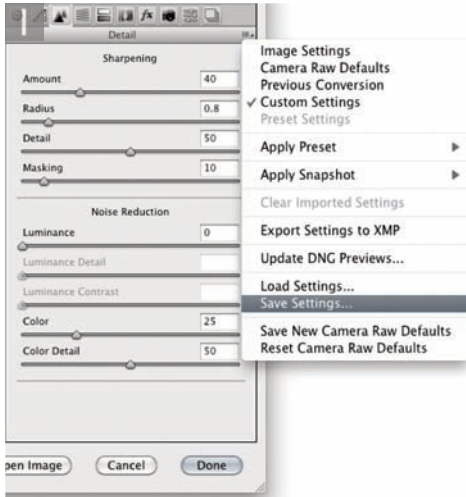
Detail

Sharpening

Amount 40

Radius 0.8

Detail 50

Masking 10

Noise Reduction

Luminance 0

Luminance Detail

Luminance Contrast

Color 25

Color Detail 50

pen Image Cancel Done

Image Settings
Camera Raw Defaults
Previous Conversion
✓ Custom Settings
Preset Settings

Apply Preset ▶

Apply Snapshot ▶

Clear Imported Settings

Export Settings to XMP

Update DNG Previews...

Load Settings...
Save Settings...

Save New Camera Raw Defaults
Reset Camera Raw Defaults